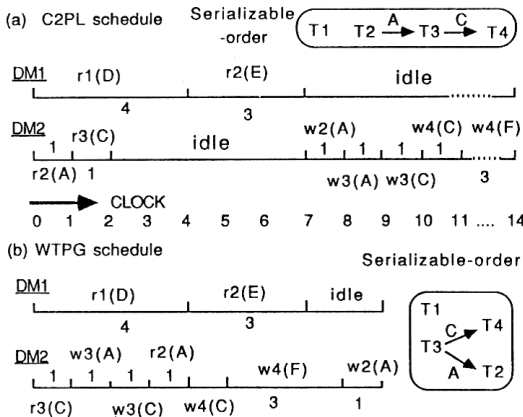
(a) C2PL schedule

Serializable -order

T1 T2 A T3 C T4

DM1 r1(D) r2(E) idle

4 3

DM2 r3(C) idle w2(A) w4(C) w4(F)

1 1 1 1 1

r2(A) 1 w3(A) w3(C) 3

CLOCK

0 1 2 3 4 5 6 7 8 9 10 11 .... 14

(b) WTPG schedule

Serializable-order

DM1 r1(D) r2(E) idle

4 3

T1 C T4 T3 A T2

DM2 w3(A) r2(A) w4(F) w2(A)

1 1 1 1

r3(C) w3(C) w4(C) 3 1